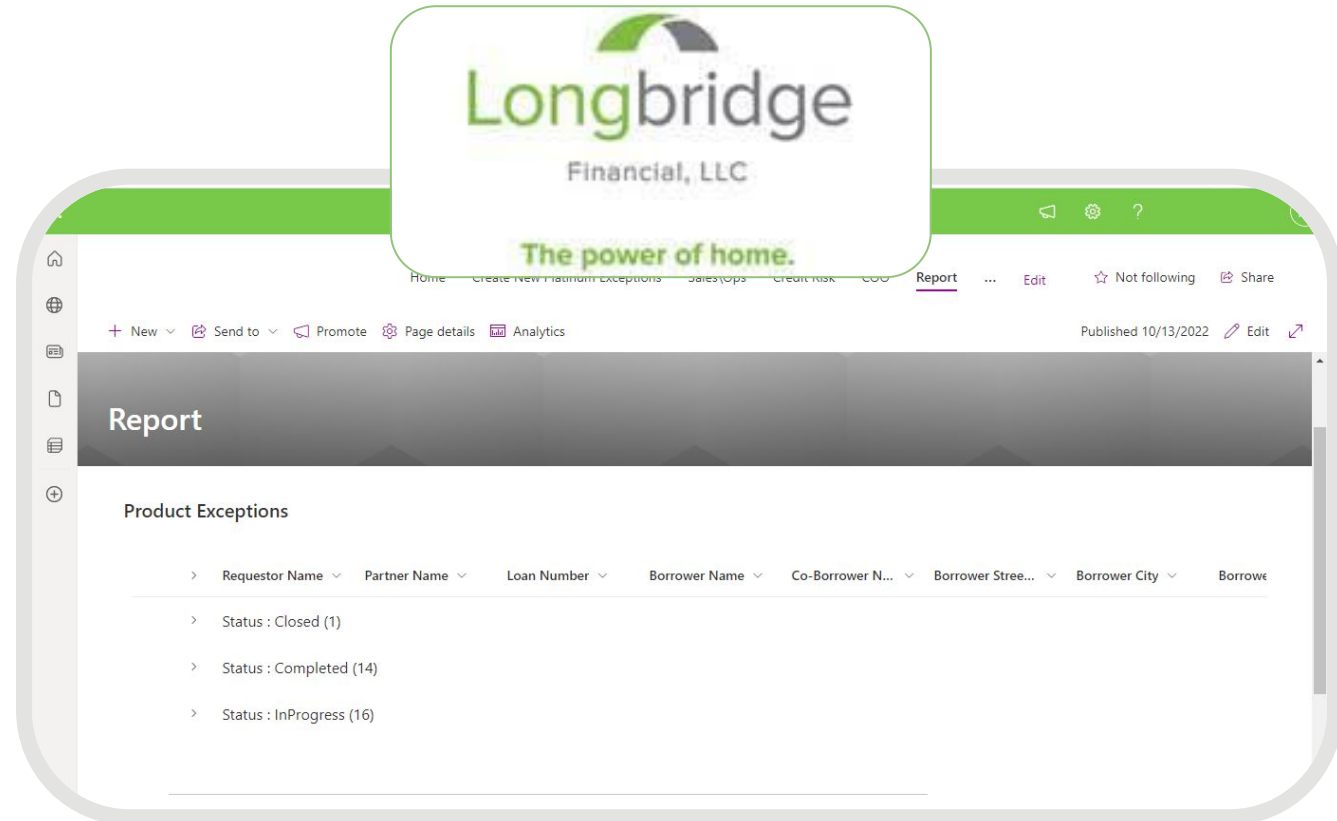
Longbridge
Financial, LLC
The power of home.

Home Create New Platinum Exceptions Sales/Ops Credit Risk COO Report ... Edit ☆ Not following Share

+ New Send to Promote Page details Analytics Published 10/13/2022 Edit

Report

Product Exceptions

| Requestor Name | Partner Name | Loan Number | Borrower Name | Co-Borrower N... | Borrower Stree... | Borrower City | Borrowe |
|---|---|---|---|---|---|---|---|

Status : Closed (1)

Status : Completed (14)

Status : InProgress (16)